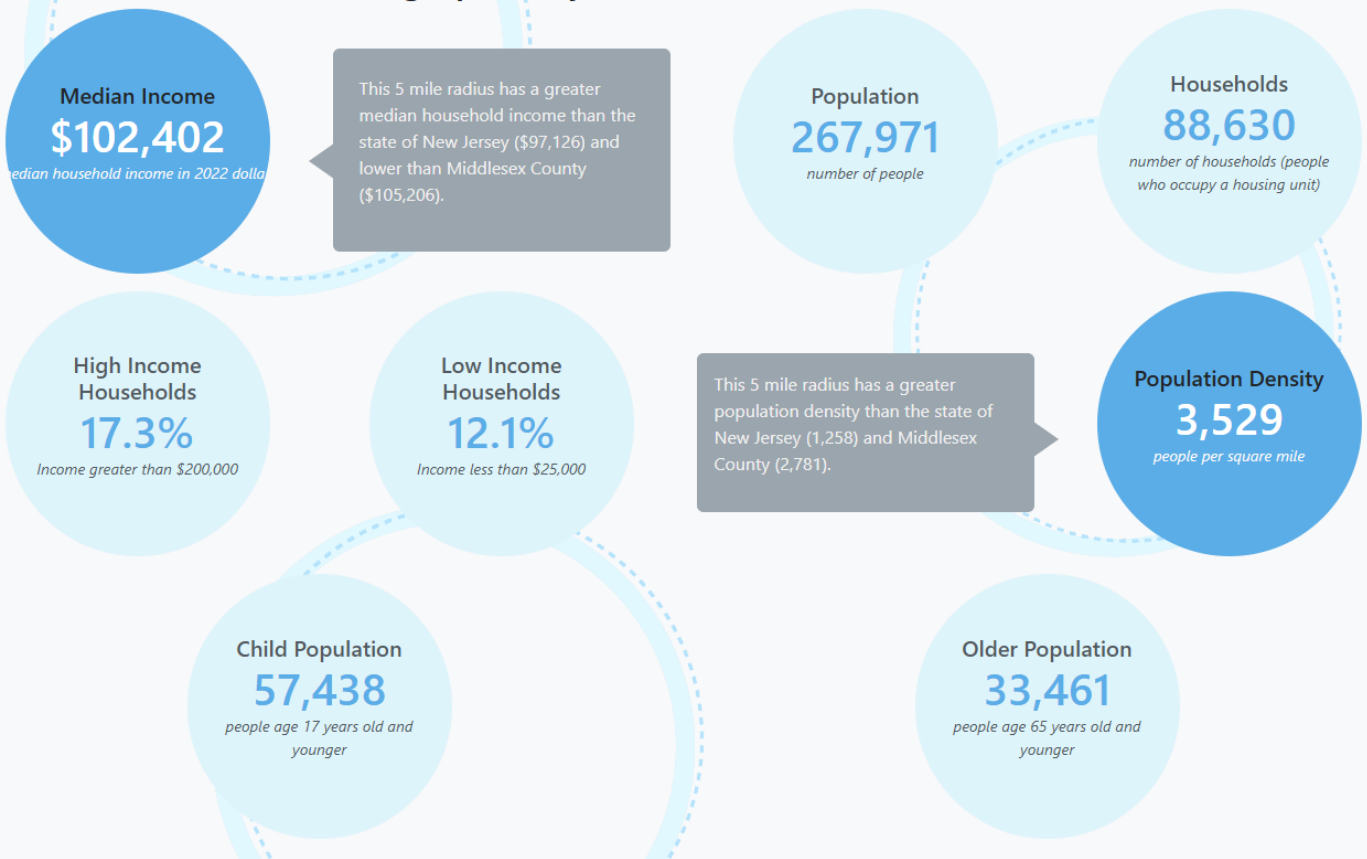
Median Income
$102,402
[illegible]edian household income in 2022 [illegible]

This 5 mile radius has a greater median household income than the state of New Jersey ($97,126) and lower than Middlesex County ($105,206).

Population
267,971
number of people

Households
88,630
number of households (people who occupy a housing unit)

High Income Households
17.3%
Income greater than $200,000

Low Income Households
12.1%
Income less than $25,000

This 5 mile radius has a greater population density than the state of New Jersey (1,258) and Middlesex County (2,781).

Population Density
3,529
people per square mile

Child Population
57,438
people age 17 years old and younger

Older Population
33,461
people age 65 years old and younger